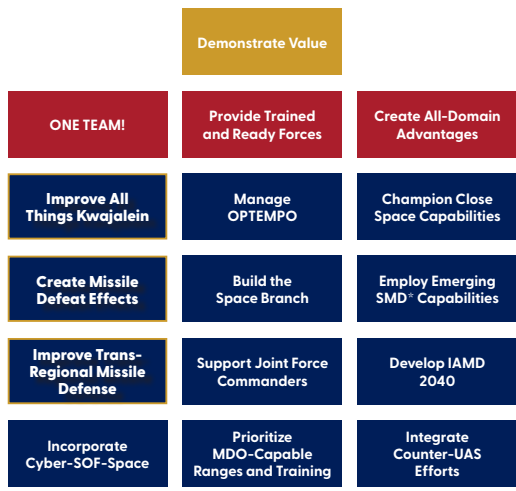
Demonstrate Value

ONE TEAM!

Provide Trained and Ready Forces

Create All-Domain Advantages

Improve All Things Kwajalein

Manage OPTEMPO

Champion Close Space Capabilities

Create Missile Defeat Effects

Build the Space Branch

Employ Emerging SMD* Capabilities

Improve Trans-Regional Missile Defense

Support Joint Force Commanders

Develop IAMD 2040

Incorporate Cyber-SOF-Space

Prioritize MDO-Capable Ranges and Training

Integrate Counter-UAS Efforts